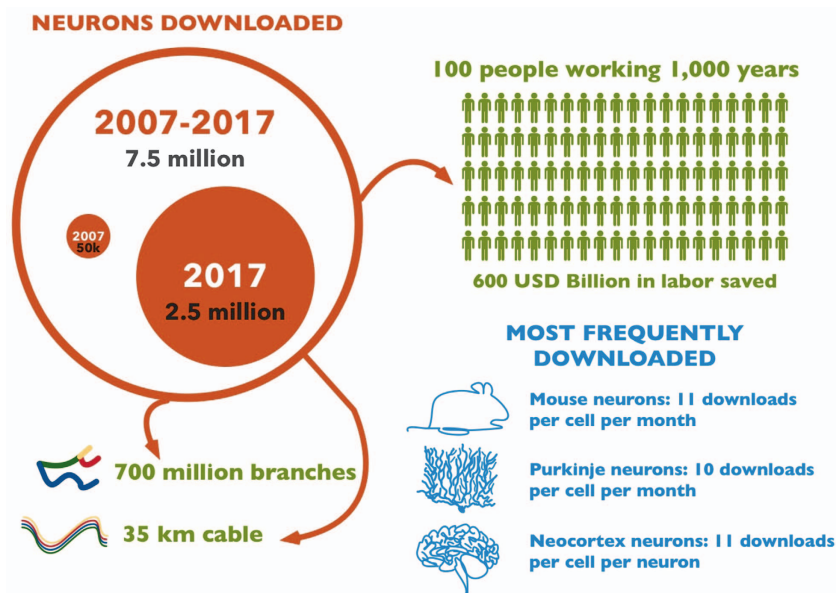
NEURONS DOWNLOADED

2007-2017
7.5 million

2007
50k

2017
2.5 million

100 people working 1,000 years

600 USD Billion in labor saved

MOST FREQUENTLY DOWNLOADED

Mouse neurons: 11 downloads per cell per month

Purkinje neurons: 10 downloads per cell per month

Neocortex neurons: 11 downloads per cell per neuron

700 million branches

35 km cable